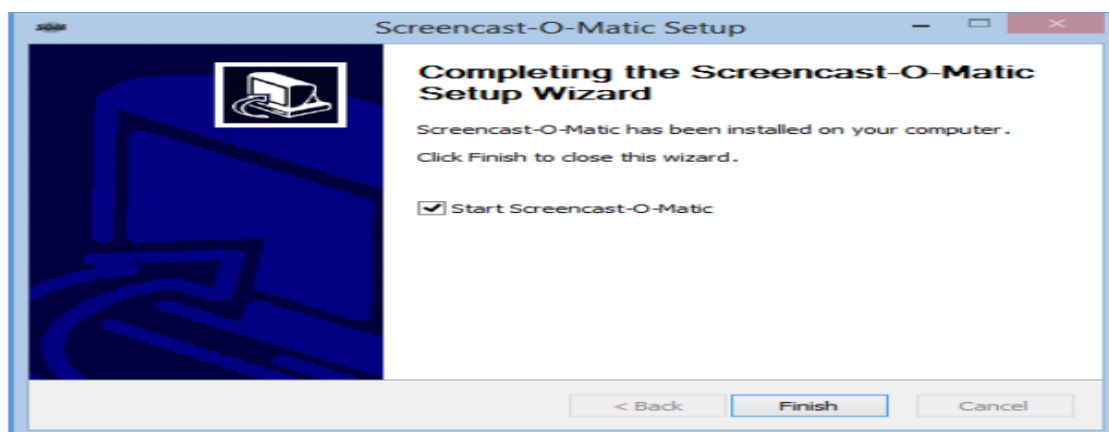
Screencast-O-Matic Setup

Completing the Screencast-O-Matic Setup Wizard

Screencast-O-Matic has been installed on your computer.

Click Finish to close this wizard.

Start Screencast-O-Matic

< Back
Finish
Cancel